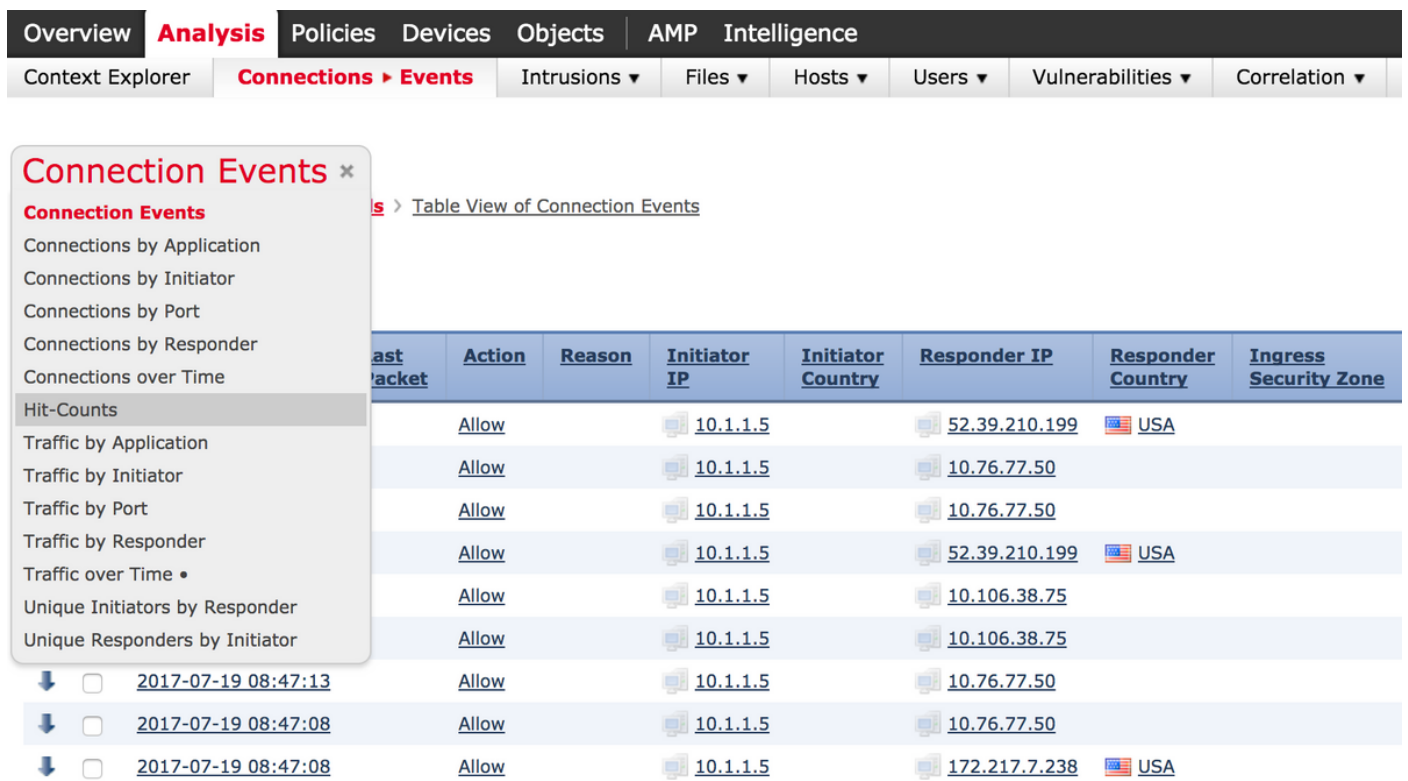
Overview Analysis Policies Devices Objects AMP Intelligence

Context Explorer Connections ▸ Events Intrusions ▾ Files ▾ Hosts ▾ Users ▾ Vulnerabilities ▾ Correlation ▾

Connection Events ×

Connection Events
Connections by Application
Connections by Initiator
Connections by Port
Connections by Responder
Connections over Time
Hit-Counts
Traffic by Application
Traffic by Initiator
Traffic by Port
Traffic by Responder
Traffic over Time •
Unique Initiators by Responder
Unique Responders by Initiator

ls › Table View of Connection Events

| ast Packet | Action | Reason | Initiator IP | Initiator Country | Responder IP | Responder Country | Ingress Security Zone |
|---|---|---|---|---|---|---|---|
| | Allow | | 10.1.1.5 | | 52.39.210.199 | USA | |
| | Allow | | 10.1.1.5 | | 10.76.77.50 | | |
| | Allow | | 10.1.1.5 | | 10.76.77.50 | | |
| | Allow | | 10.1.1.5 | | 52.39.210.199 | USA | |
| | Allow | | 10.1.1.5 | | 10.106.38.75 | | |
| | Allow | | 10.1.1.5 | | 10.106.38.75 | | |
| 2017-07-19 08:47:13 | Allow | | 10.1.1.5 | | 10.76.77.50 | | |
| 2017-07-19 08:47:08 | Allow | | 10.1.1.5 | | 10.76.77.50 | | |
| 2017-07-19 08:47:08 | Allow | | 10.1.1.5 | | 172.217.7.238 | USA | |